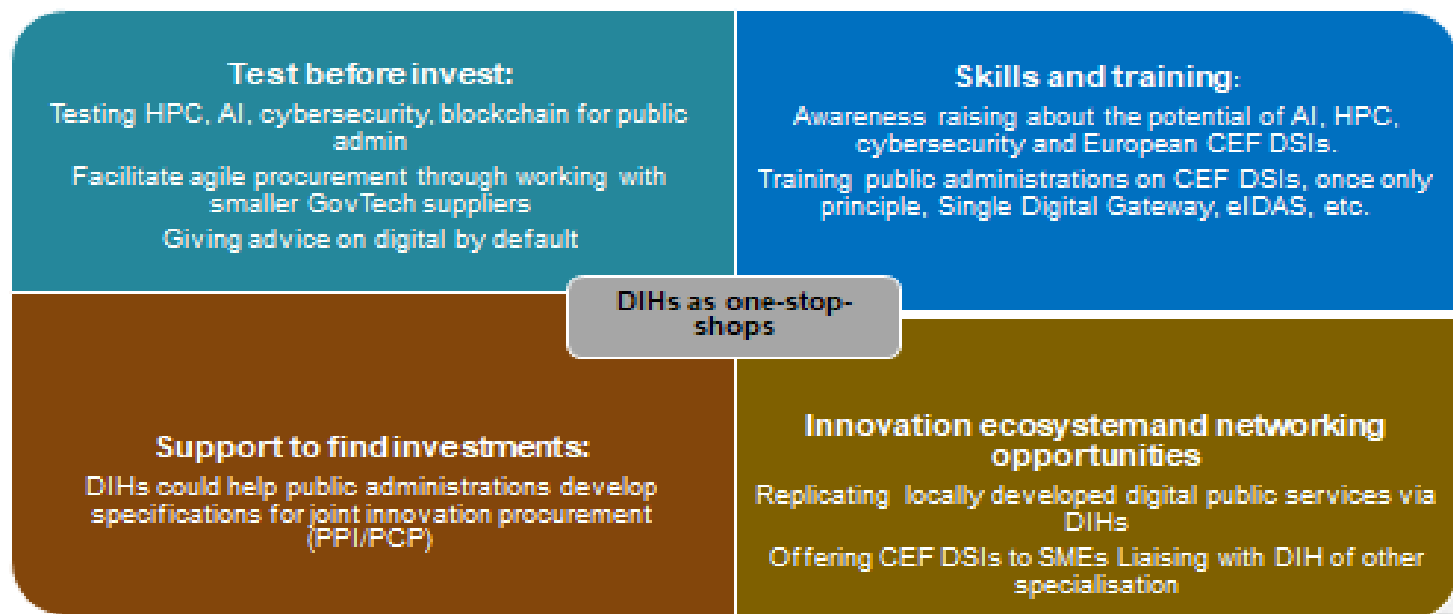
Test before invest:

Testing HPC, AI, cybersecurity, blockchain for public admin

Facilitate agile procurement through working with smaller GovTech suppliers

Giving advice on digital by default

Skills and training:

Awareness raising about the potential of AI, HPC, cybersecurity and European CEF DSIs.

Training public administrations on CEF DSIs, once only principle, Single Digital Gateway, eIDAS, etc.

DIHs as one-stop-shops

Support to find investments:

DIHs could help public administrations develop specifications for joint innovation procurement (PPI/PCP)

Innovation ecosystemand networking opportunities

Replicating locally developed digital public services via DIHs

Offering CEF DSIs to SMEs Liaising with DIH of other specialisation